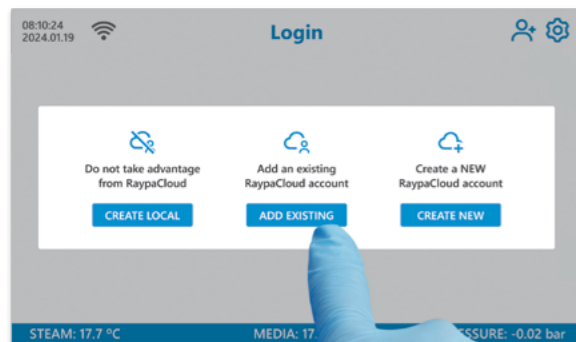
08:10:24
2024.01.19

Login

Do not take advantage from RaypaCloud

CREATE LOCAL

Add an existing RaypaCloud account

ADD EXISTING

Create a NEW RaypaCloud account

CREATE NEW

STEAM: 17.7 °C

MEDIA: 17.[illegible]

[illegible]SSURE: -0.02 bar